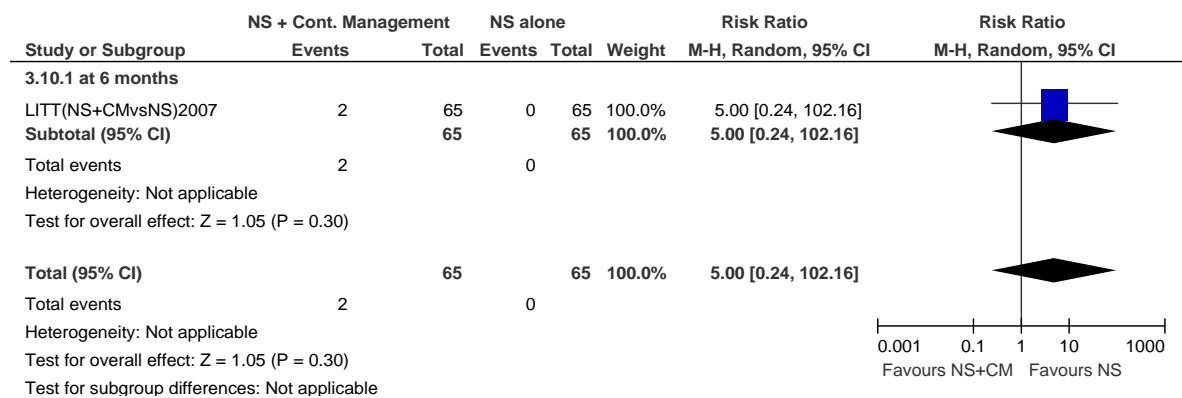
| Study or Subgroup | NS + Cont. Management Events | NS + Cont. Management Total | NS alone Events | NS alone Total | Weight | Risk Ratio M-H, Random, 95% CI | Risk Ratio M-H, Random, 95% CI |
|---|---|---|---|---|---|---|---|
| **3.10.1 at 6 months** | | | | | | | |
| LITT(NS+CMvsNS)2007 | 2 | 65 | 0 | 65 | 100.0% | 5.00 [0.24, 102.16] | |
| **Subtotal (95% CI)** | | **65** | | **65** | **100.0%** | **5.00 [0.24, 102.16]** | |
| Total events | 2 | | 0 | | | | |
| Heterogeneity: Not applicable | | | | | | | |
| Test for overall effect: Z = 1.05 (P = 0.30) | | | | | | | |
| **Total (95% CI)** | | **65** | | **65** | **100.0%** | **5.00 [0.24, 102.16]** | |
| Total events | 2 | | 0 | | | | |
| Heterogeneity: Not applicable | | | | | | | |
| Test for overall effect: Z = 1.05 (P = 0.30) | | | | | | | |
| Test for subgroup differences: Not applicable | | | | | | | |

0.001 0.1 1 10 1000
Favours NS+CM Favours NS